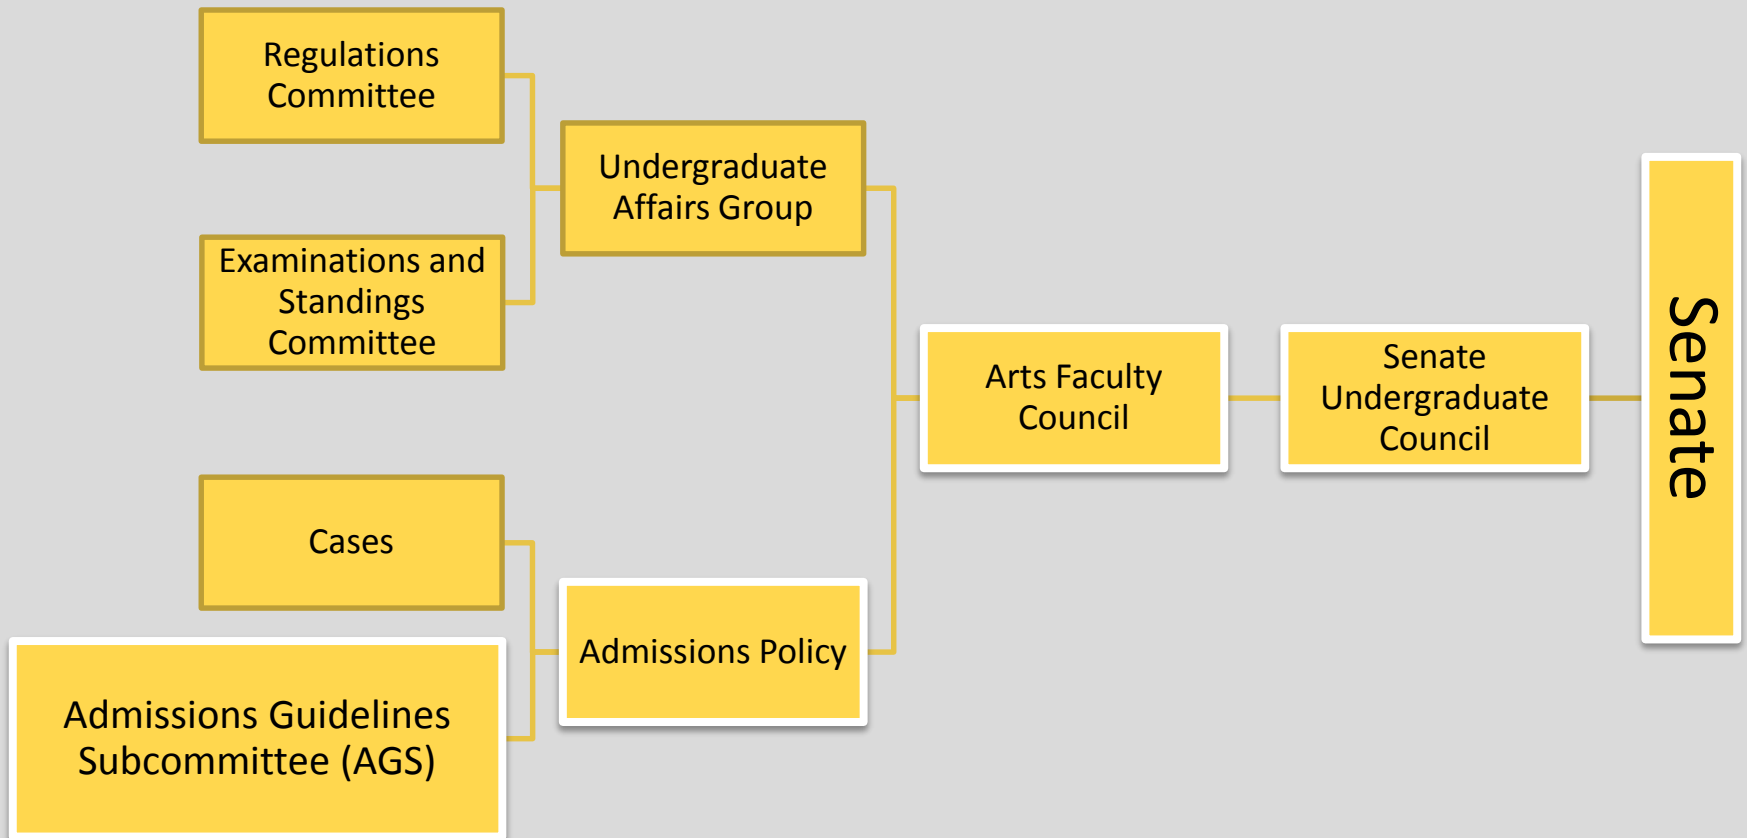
Regulations Committee

Examinations and Standings Committee

Undergraduate Affairs Group

Cases

Admissions Guidelines Subcommittee (AGS)

Admissions Policy

Arts Faculty Council

Senate Undergraduate Council

Senate